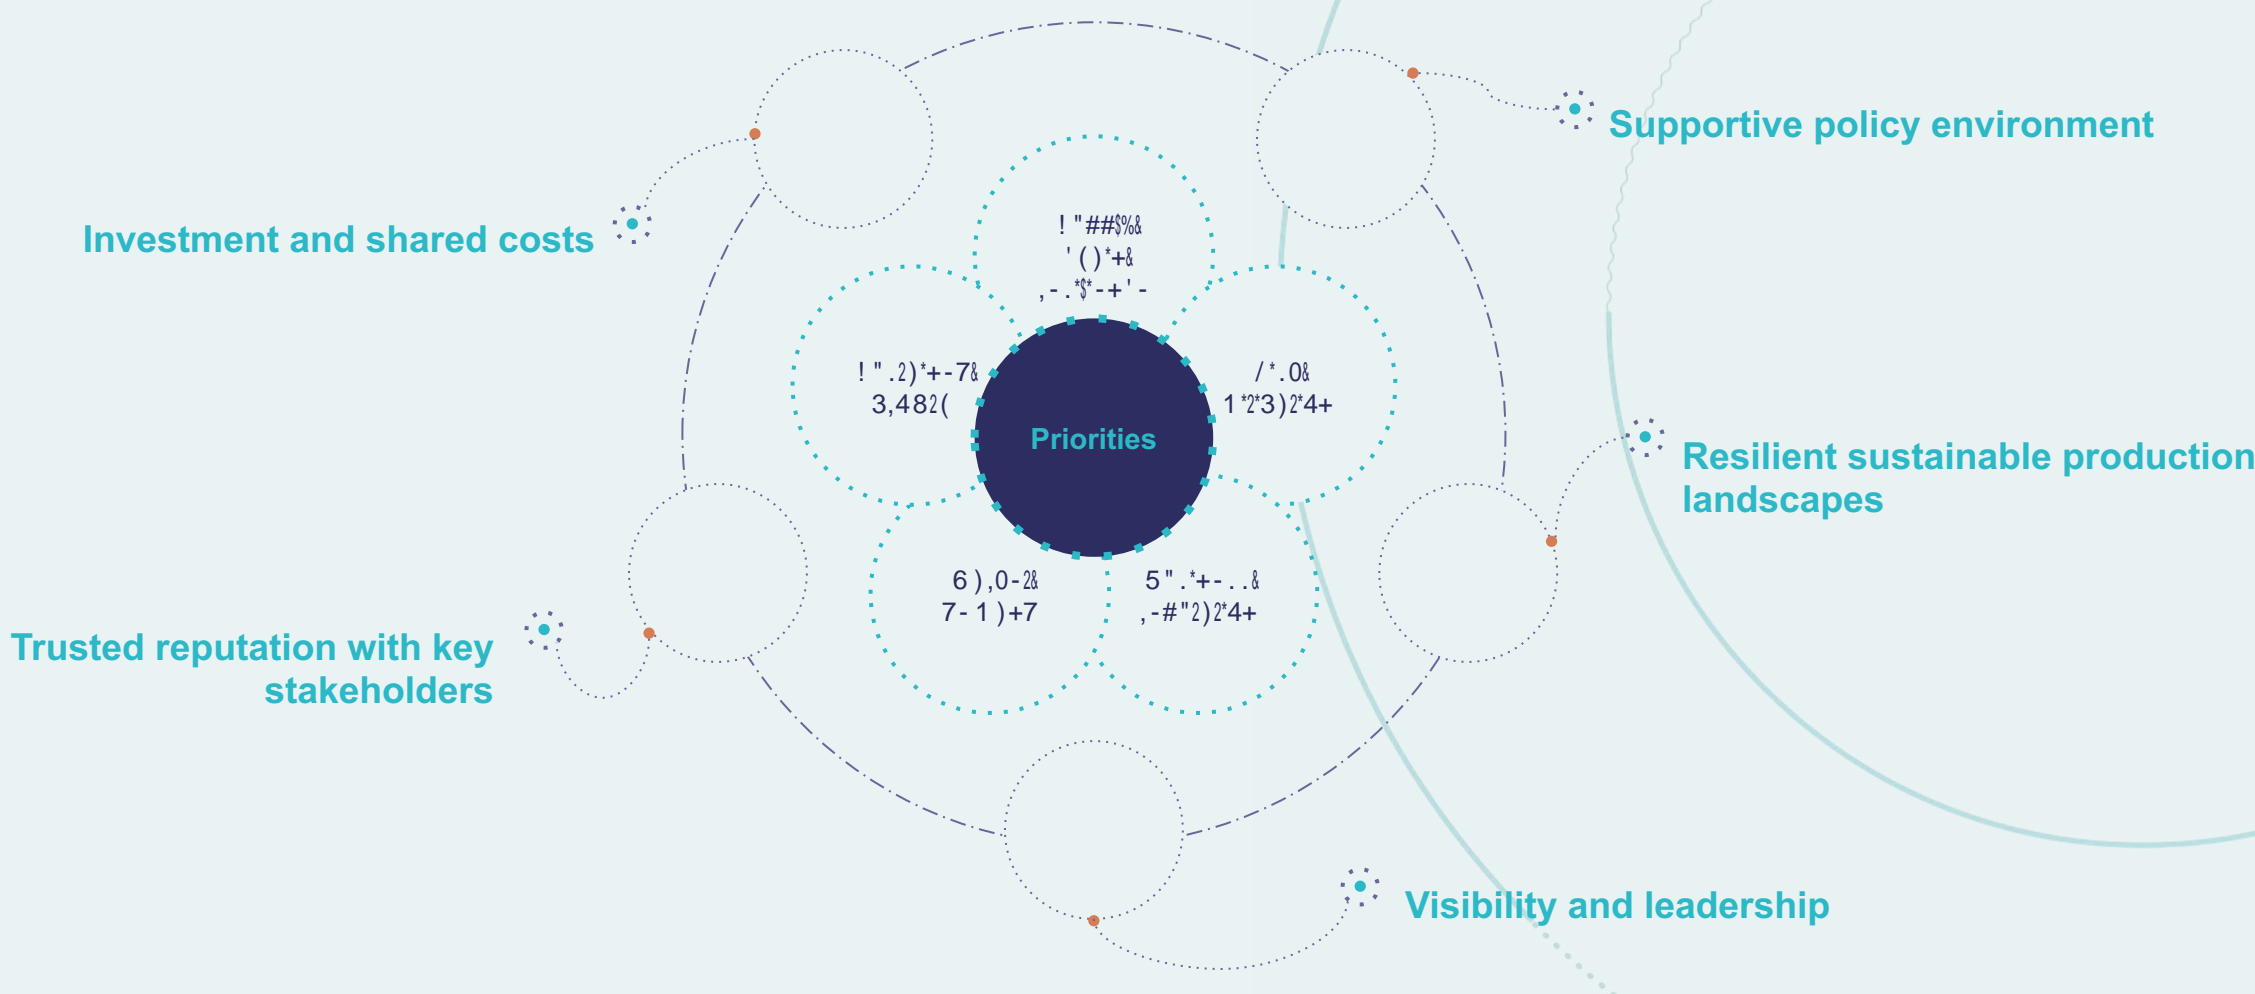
Supportive policy environment

Investment and shared costs

! "##$%&
' ( ) *+&
, - . *$* - + ' -

! " . 2 ) * + - 7&
3,4 8 2 (

Priorities

/ * . 0&
1 *2*3 ) 2*4+

Resilient sustainable production landscapes

6 ) , 0 - 2&
7 - 1 ) +7

5 " . * + - . . &
, - # " 2 ) 2*4+

Trusted reputation with key stakeholders

Visibility and leadership